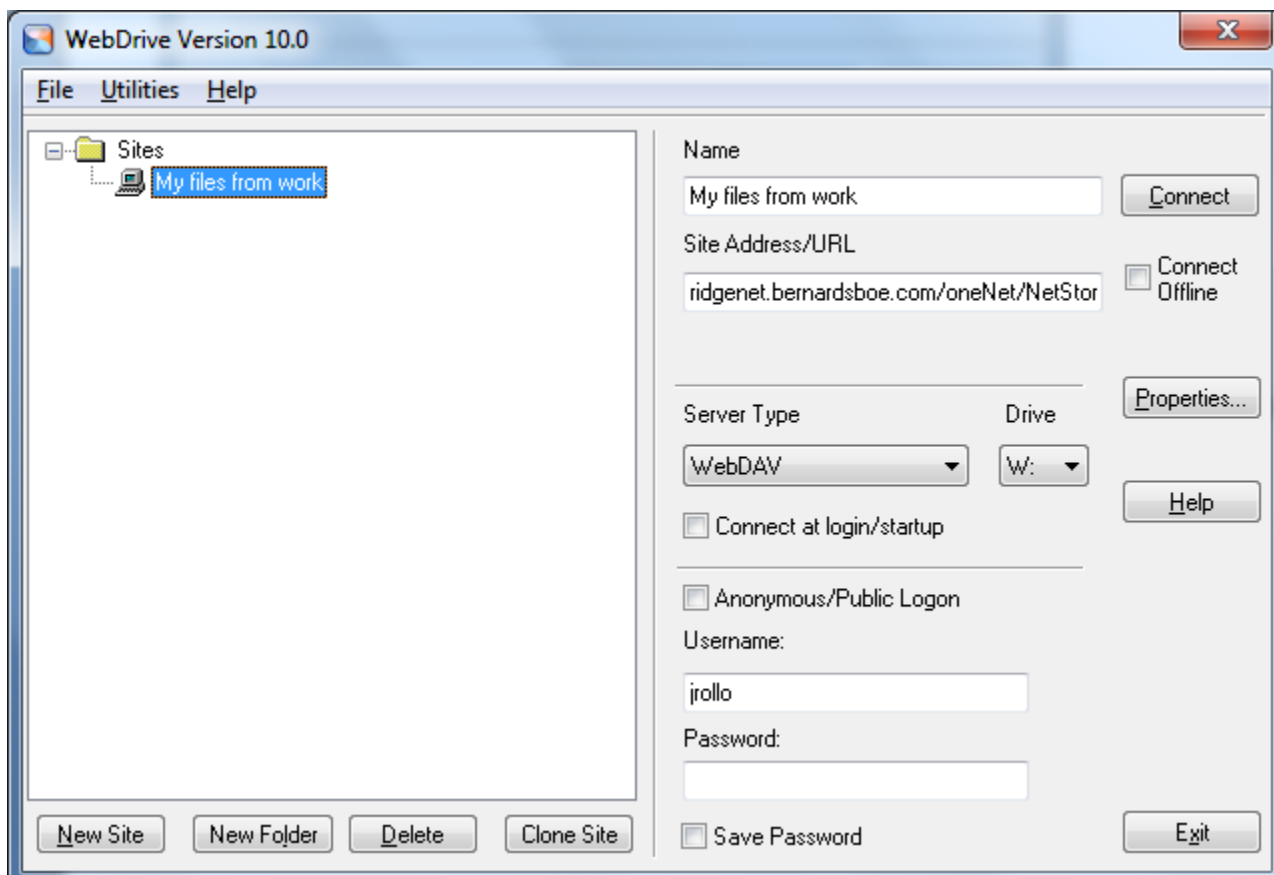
WebDrive Version 10.0

File Utilities Help

Sites
My files from work

New Site New Folder Delete Clone Site

Name
My files from work
Connect
Site Address/URL
ridgenet.bernardsboe.com/oneNet/NetStor
Connect Offline

Properties...
Server Type
WebDAV
Drive
W:
Help
Connect at login/startup

Anonymous/Public Logon
Username:
jrollo
Password:

Save Password
Exit